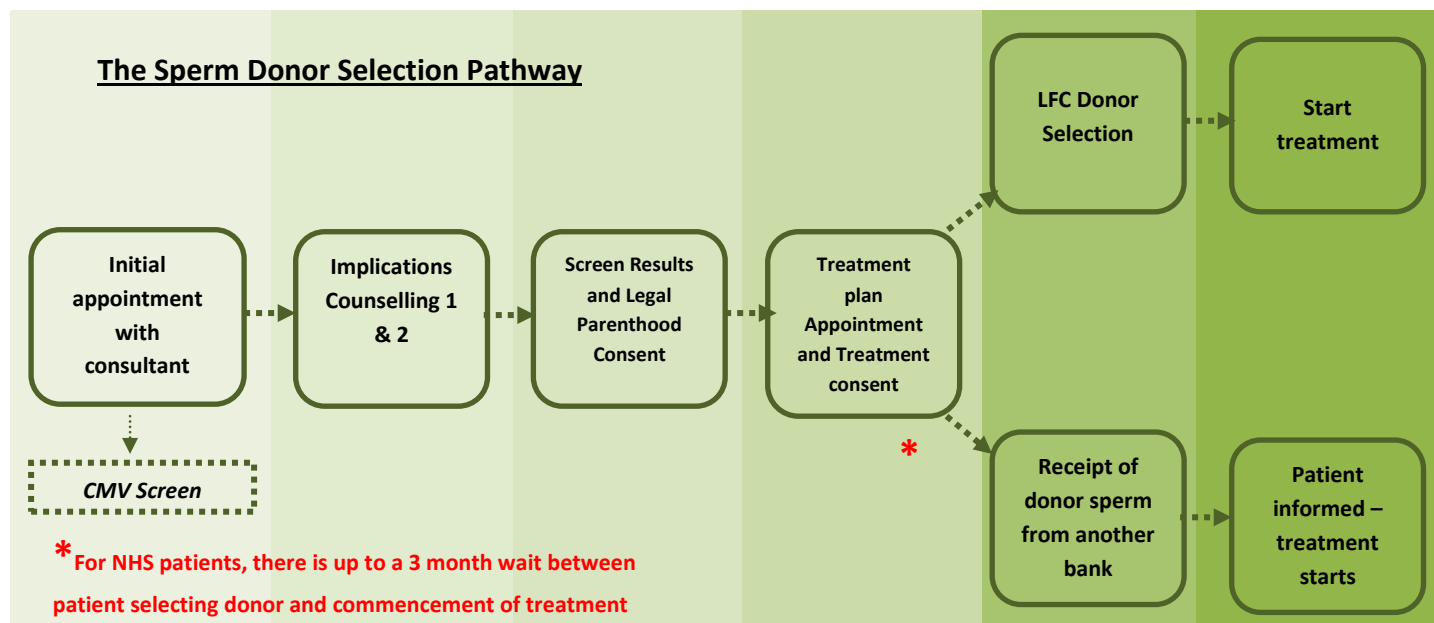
The Sperm Donor Selection Pathway

Initial appointment with consultant

CMV Screen

Implications Counselling 1 & 2

Screen Results and Legal Parenthood Consent

Treatment plan Appointment and Treatment consent

*

LFC Donor Selection

Start treatment

Receipt of donor sperm from another bank

Patient informed – treatment starts

*For NHS patients, there is up to a 3 month wait between patient selecting donor and commencement of treatment